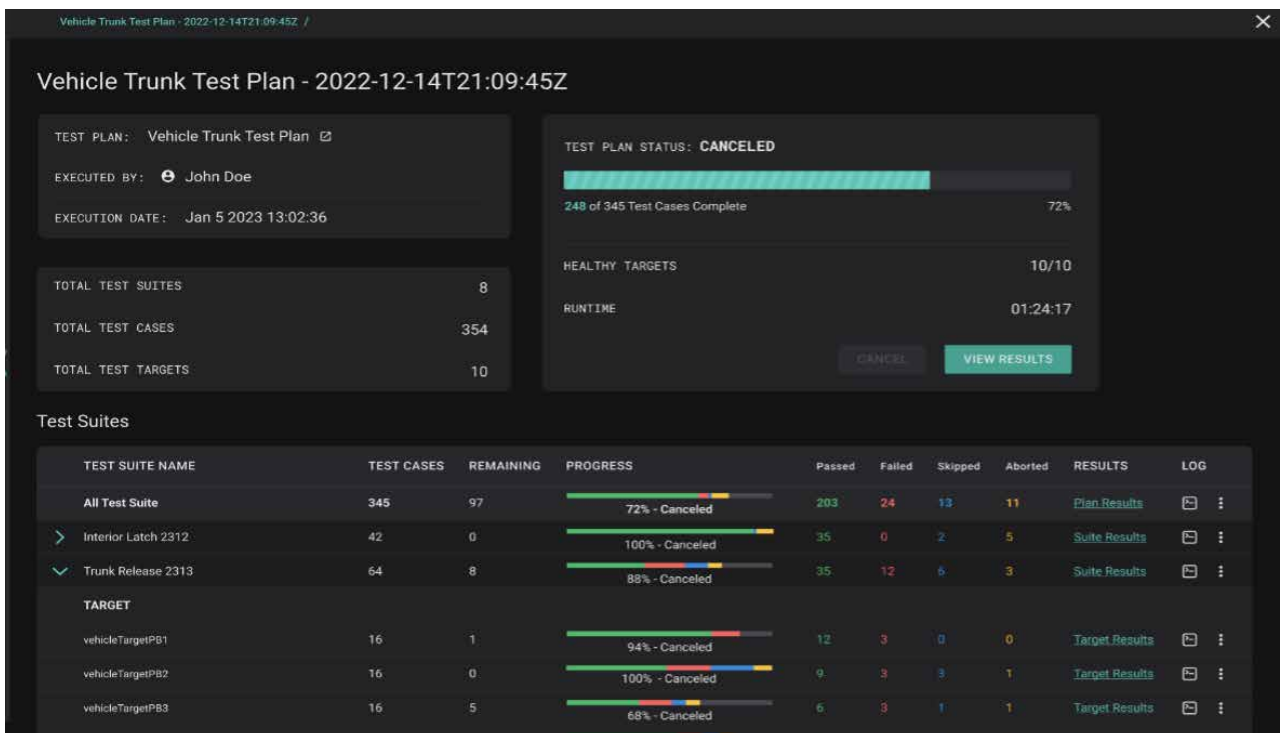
Vehicle Trunk Test Plan - 2022-12-14T21:09:45Z /

×

Vehicle Trunk Test Plan - 2022-12-14T21:09:45Z

TEST PLAN: Vehicle Trunk Test Plan

EXECUTED BY: John Doe

EXECUTION DATE: Jan 5 2023 13:02:36

TEST PLAN STATUS: CANCELED

248 of 345 Test Cases Complete 72%

HEALTHY TARGETS 10/10

RUNTIME 01:24:17

CANCEL VIEW RESULTS

| TOTAL TEST SUITES | 8 |
|---|---|
| TOTAL TEST CASES | 354 |
| TOTAL TEST TARGETS | 10 |

Test Suites

| TEST SUITE NAME | TEST CASES | REMAINING | PROGRESS | Passed | Failed | Skipped | Aborted | RESULTS | LOG |
|---|---|---|---|---|---|---|---|---|---|
| All Test Suite | 345 | 97 | 72% - Canceled | 203 | 24 | 13 | 11 | Plan Results | |
| Interior Latch 2312 | 42 | 0 | 100% - Canceled | 35 | 0 | 2 | 5 | Suite Results | |
| Trunk Release 2313 | 64 | 8 | 88% - Canceled | 35 | 12 | 6 | 3 | Suite Results | |
| TARGET | | | | | | | | | |
| vehicleTargetPB1 | 16 | 1 | 94% - Canceled | 12 | 3 | 0 | 0 | Target Results | |
| vehicleTargetPB2 | 16 | 0 | 100% - Canceled | 9 | 3 | 3 | 1 | Target Results | |
| vehicleTargetPB3 | 16 | 5 | 68% - Canceled | 6 | 3 | 1 | 1 | Target Results | |